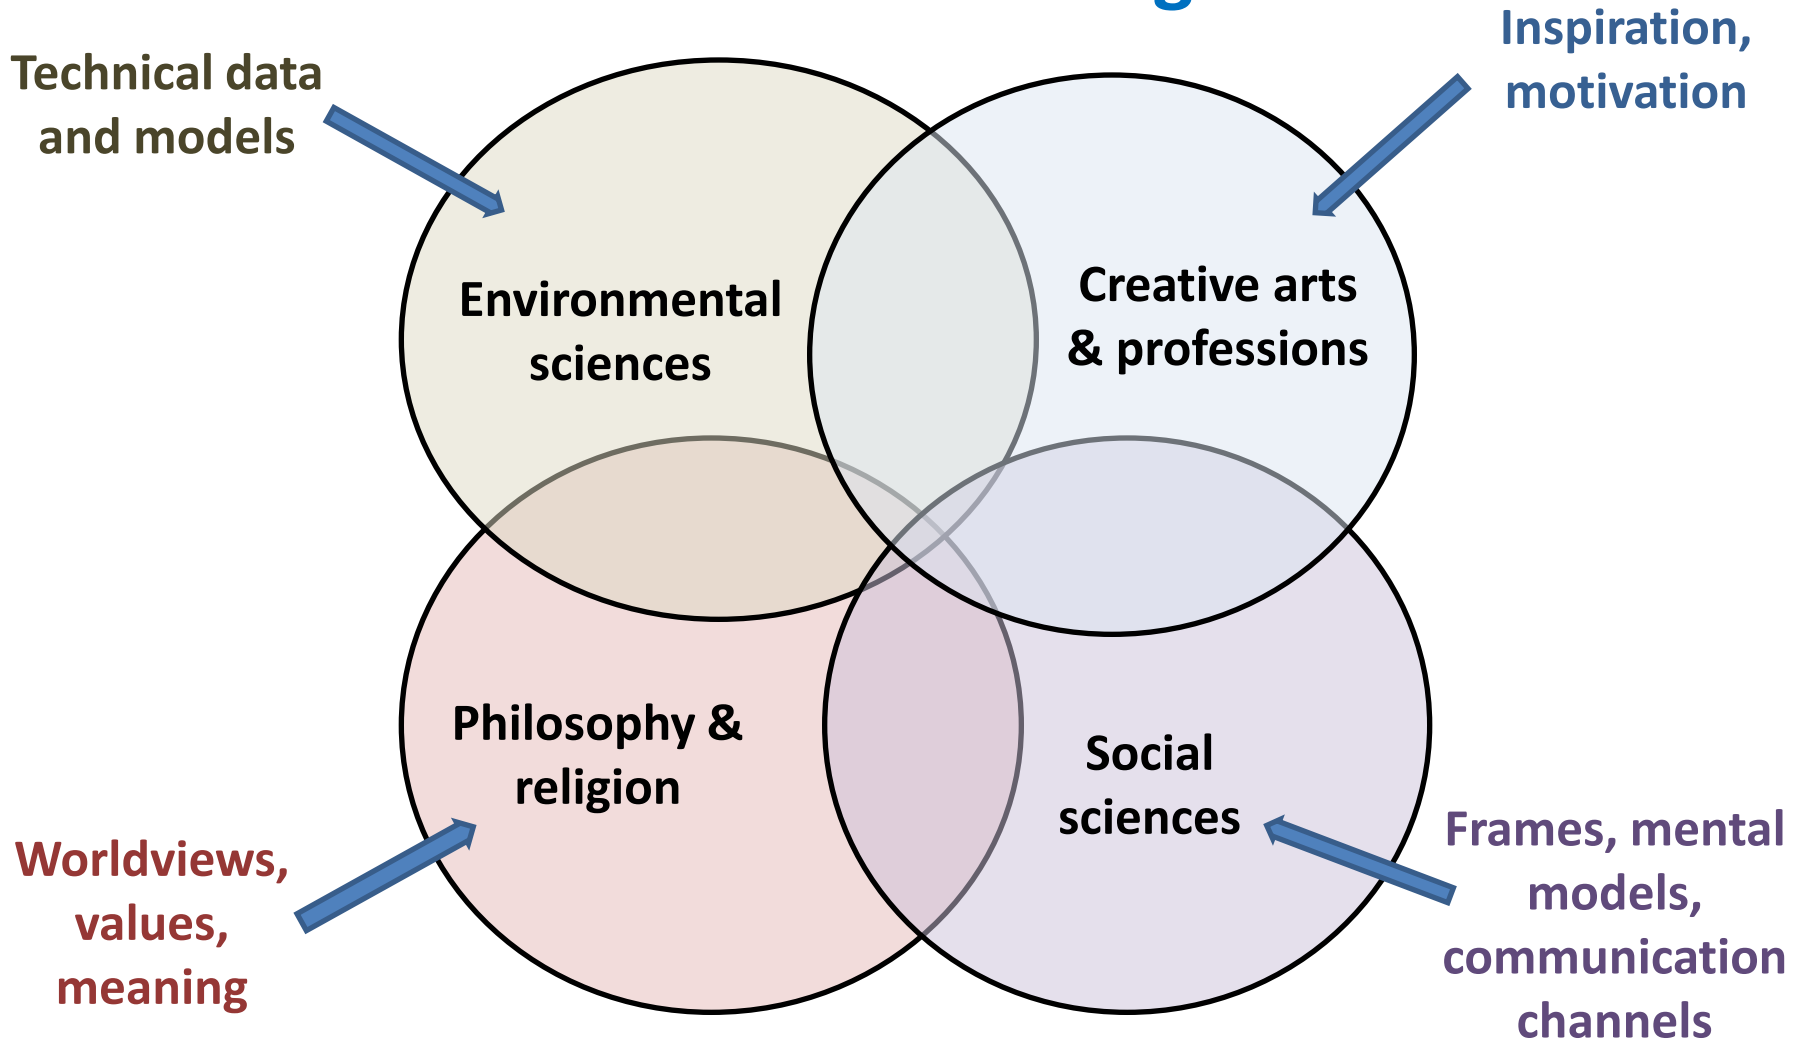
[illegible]

Technical data and models

Inspiration, motivation

Environmental sciences

Creative arts & professions

Philosophy & religion

Social sciences

Worldviews, values, meaning

Frames, mental models, communication channels